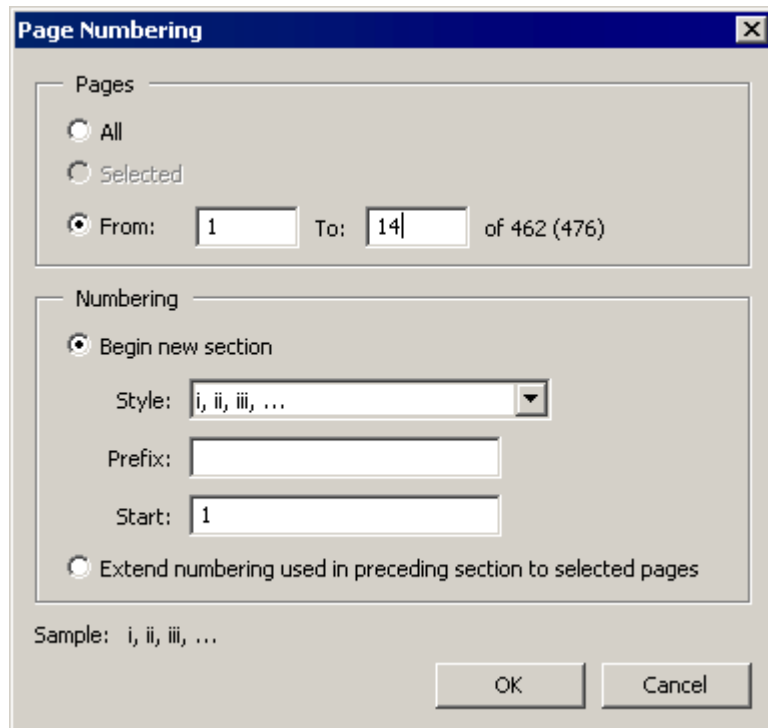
Page Numbering

Pages

All

Selected

From: 1 To: 14 of 462 (476)

Numbering

Begin new section

Style: i, ii, iii, ...

Prefix:

Start: 1

Extend numbering used in preceding section to selected pages

Sample: i, ii, iii, ...

OK

Cancel